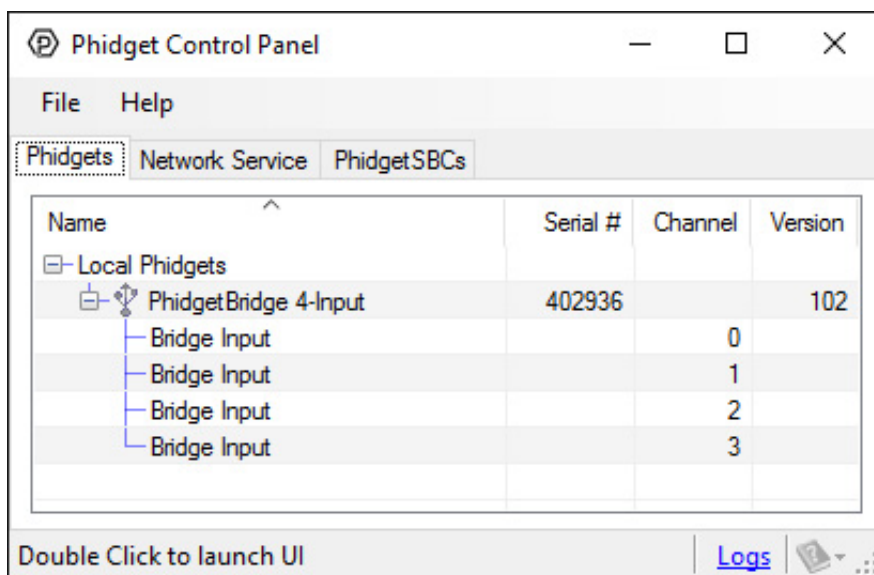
Phidget Control Panel

File Help

Phidgets | Network Service | PhidgetSBCs

| Name | Serial # | Channel | Version |
|---|---|---|---|
| Local Phidgets | | | |
| PhidgetBridge 4-Input | 402936 | | 102 |
| Bridge Input | | 0 | |
| Bridge Input | | 1 | |
| Bridge Input | | 2 | |
| Bridge Input | | 3 | |

Double Click to launch UI

Logs